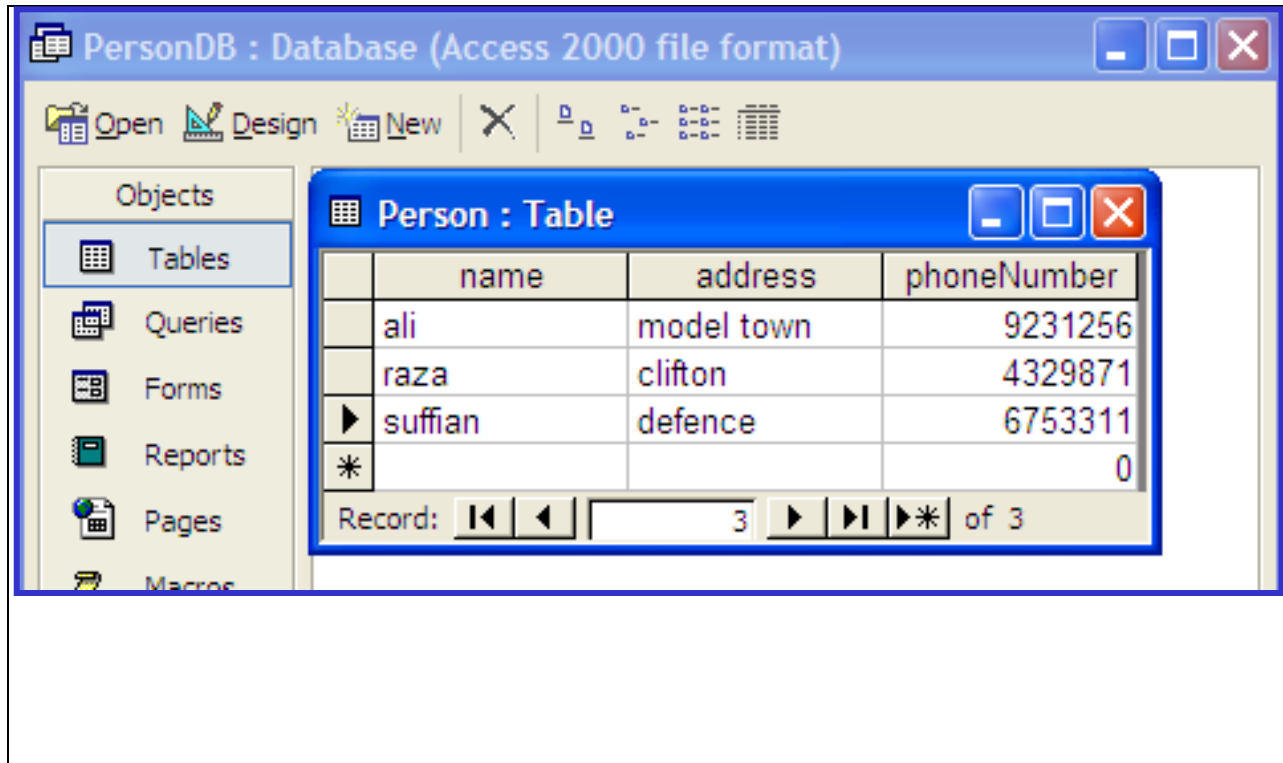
PersonDB : Database (Access 2000 file format)

Open Design New

Objects
Tables
Queries
Forms
Reports
Pages
Macros

Person : Table

| | name | address | phoneNumber |
|---|---|---|---|
| | ali | model town | 9231256 |
| | raza | clifton | 4329871 |
| ▶ | suffian | defence | 6753311 |
| * | | | 0 |

Record: 3 of 3